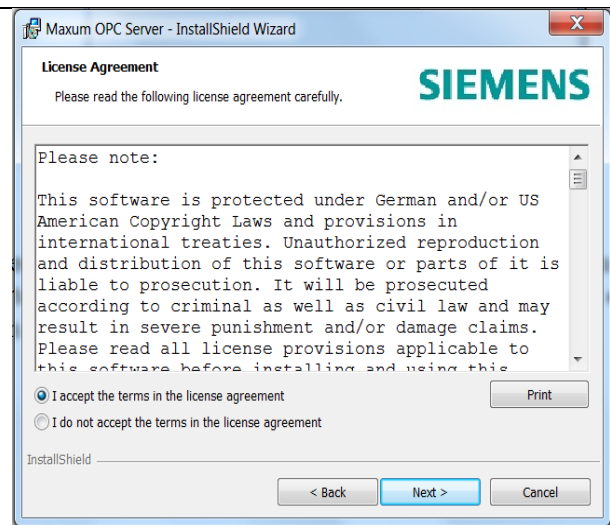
Maxum OPC Server - InstallShield Wizard

License Agreement

Please read the following license agreement carefully.

SIEMENS

Please note:

This software is protected under German and/or US American Copyright Laws and provisions in international treaties. Unauthorized reproduction and distribution of this software or parts of it is liable to prosecution. It will be prosecuted according to criminal as well as civil law and may result in severe punishment and/or damage claims. Please read all license provisions applicable to this software before installing and using this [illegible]

I accept the terms in the license agreement

I do not accept the terms in the license agreement

Print

InstallShield

< Back

Next >

Cancel